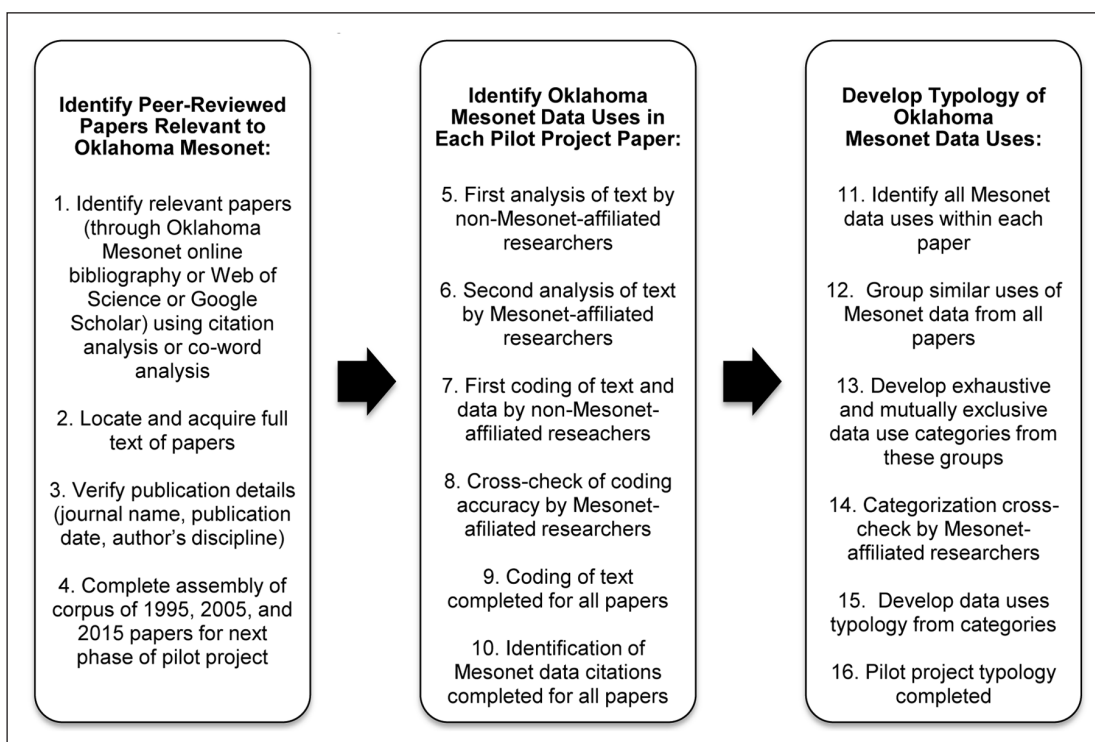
Identify Peer-Reviewed Papers Relevant to Oklahoma Mesonet:

1. Identify relevant papers (through Oklahoma Mesonet online bibliography or Web of Science or Google Scholar) using citation analysis or co-word analysis

2. Locate and acquire full text of papers

3. Verify publication details (journal name, publication date, author's discipline)

4. Complete assembly of corpus of 1995, 2005, and 2015 papers for next phase of pilot project

Identify Oklahoma Mesonet Data Uses in Each Pilot Project Paper:

5. First analysis of text by non-Mesonet-affiliated researchers

6. Second analysis of text by Mesonet-affiliated researchers

7. First coding of text and data by non-Mesonet-affiliated reseachers

8. Cross-check of coding accuracy by Mesonet-affiliated researchers

9. Coding of text completed for all papers

10. Identification of Mesonet data citations completed for all papers

Develop Typology of Oklahoma Mesonet Data Uses:

11. Identify all Mesonet data uses within each paper

12. Group similar uses of Mesonet data from all papers

13. Develop exhaustive and mutually exclusive data use categories from these groups

14. Categorization cross-check by Mesonet-affiliated researchers

15. Develop data uses typology from categories

16. Pilot project typology completed